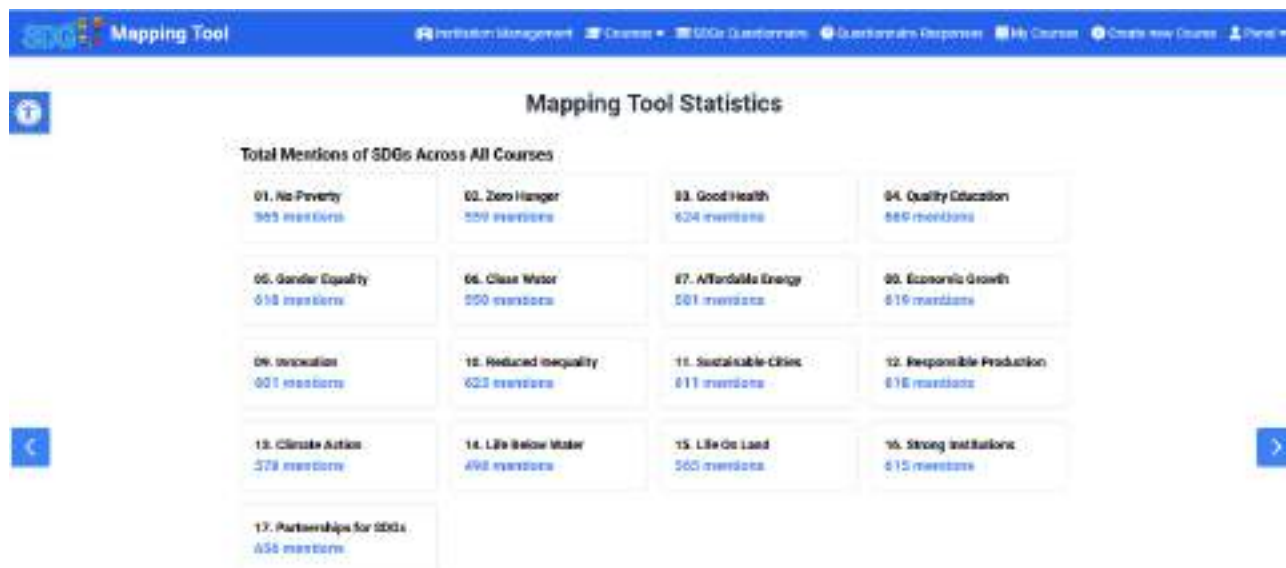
SDG Mapping Tool

Institution Management  Courses ▾  SDGs Questionnaire  Questionnaire Responses  My Courses  Create new Course  Panel ▾

Mapping Tool Statistics

Total Mentions of SDGs Across All Courses

01. No Poverty
565 mentions

02. Zero Hunger
559 mentions

03. Good Health
624 mentions

04. Quality Education
669 mentions

05. Gender Equality
618 mentions

06. Clean Water
550 mentions

07. Affordable Energy
581 mentions

08. Economic Growth
619 mentions

09. Innovation
601 mentions

10. Reduced Inequality
623 mentions

11. Sustainable Cities
611 mentions

12. Responsible Production
616 mentions

13. Climate Action
578 mentions

14. Life Below Water
498 mentions

15. Life On Land
565 mentions

16. Strong Institutions
615 mentions

17. Partnerships for SDGs
656 mentions